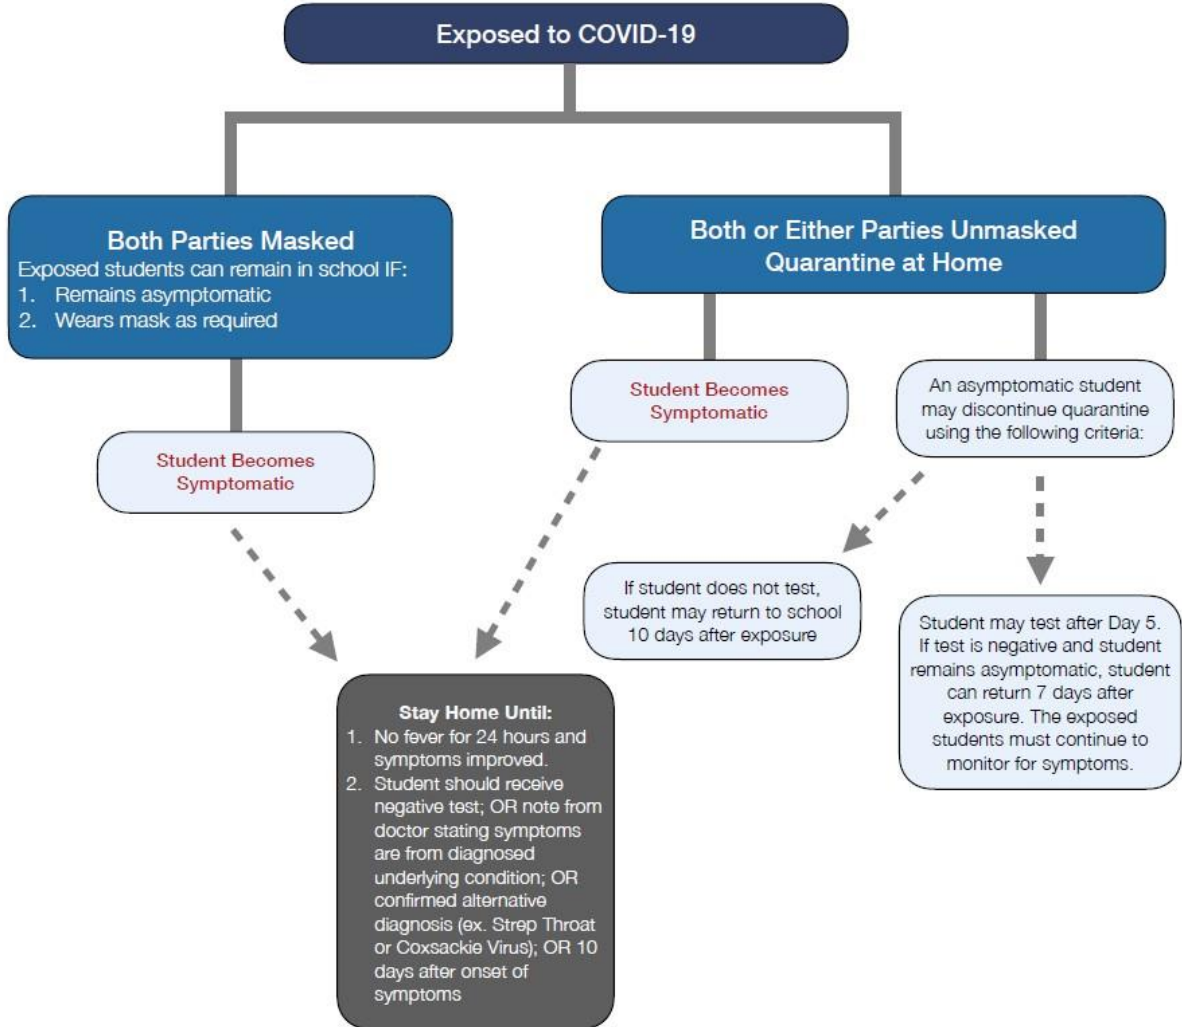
Exposed to COVID-19

Both Parties Masked
Exposed students can remain in school IF:
1. Remains asymptomatic
2. Wears mask as required

Student Becomes Symptomatic

Both or Either Parties Unmasked
Quarantine at Home

Student Becomes Symptomatic

An asymptomatic student may discontinue quarantine using the following criteria:

If student does not test, student may return to school 10 days after exposure

Student may test after Day 5. If test is negative and student remains asymptomatic, student can return 7 days after exposure. The exposed students must continue to monitor for symptoms.

Stay Home Until:
1. No fever for 24 hours and symptoms improved.
2. Student should receive negative test; OR note from doctor stating symptoms are from diagnosed underlying condition; OR confirmed alternative diagnosis (ex. Strep Throat or Coxsackie Virus); OR 10 days after onset of symptoms